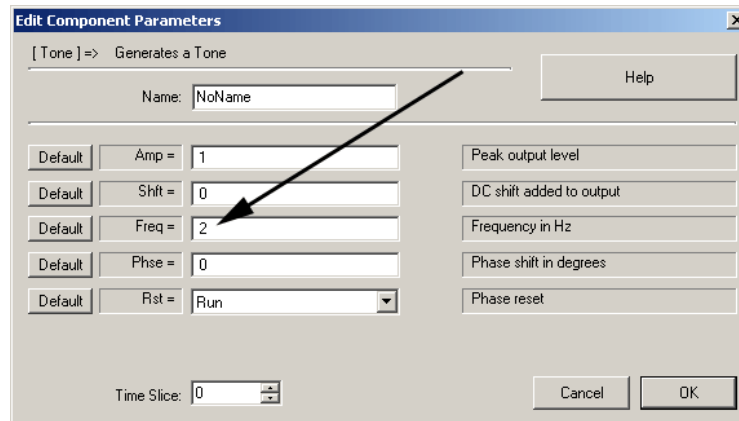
Edit Component Parameters

[ Tone ] => Generates a Tone

Help

Name: NoName

| | | | |
|---|---|---|---|
| Default | Amp = | 1 | Peak output level |
| Default | Shft = | 0 | DC shift added to output |
| Default | Freq = | 2 | Frequency in Hz |
| Default | Phse = | 0 | Phase shift in degrees |
| Default | Rst = | Run | Phase reset |

Time Slice: 0

Cancel

OK